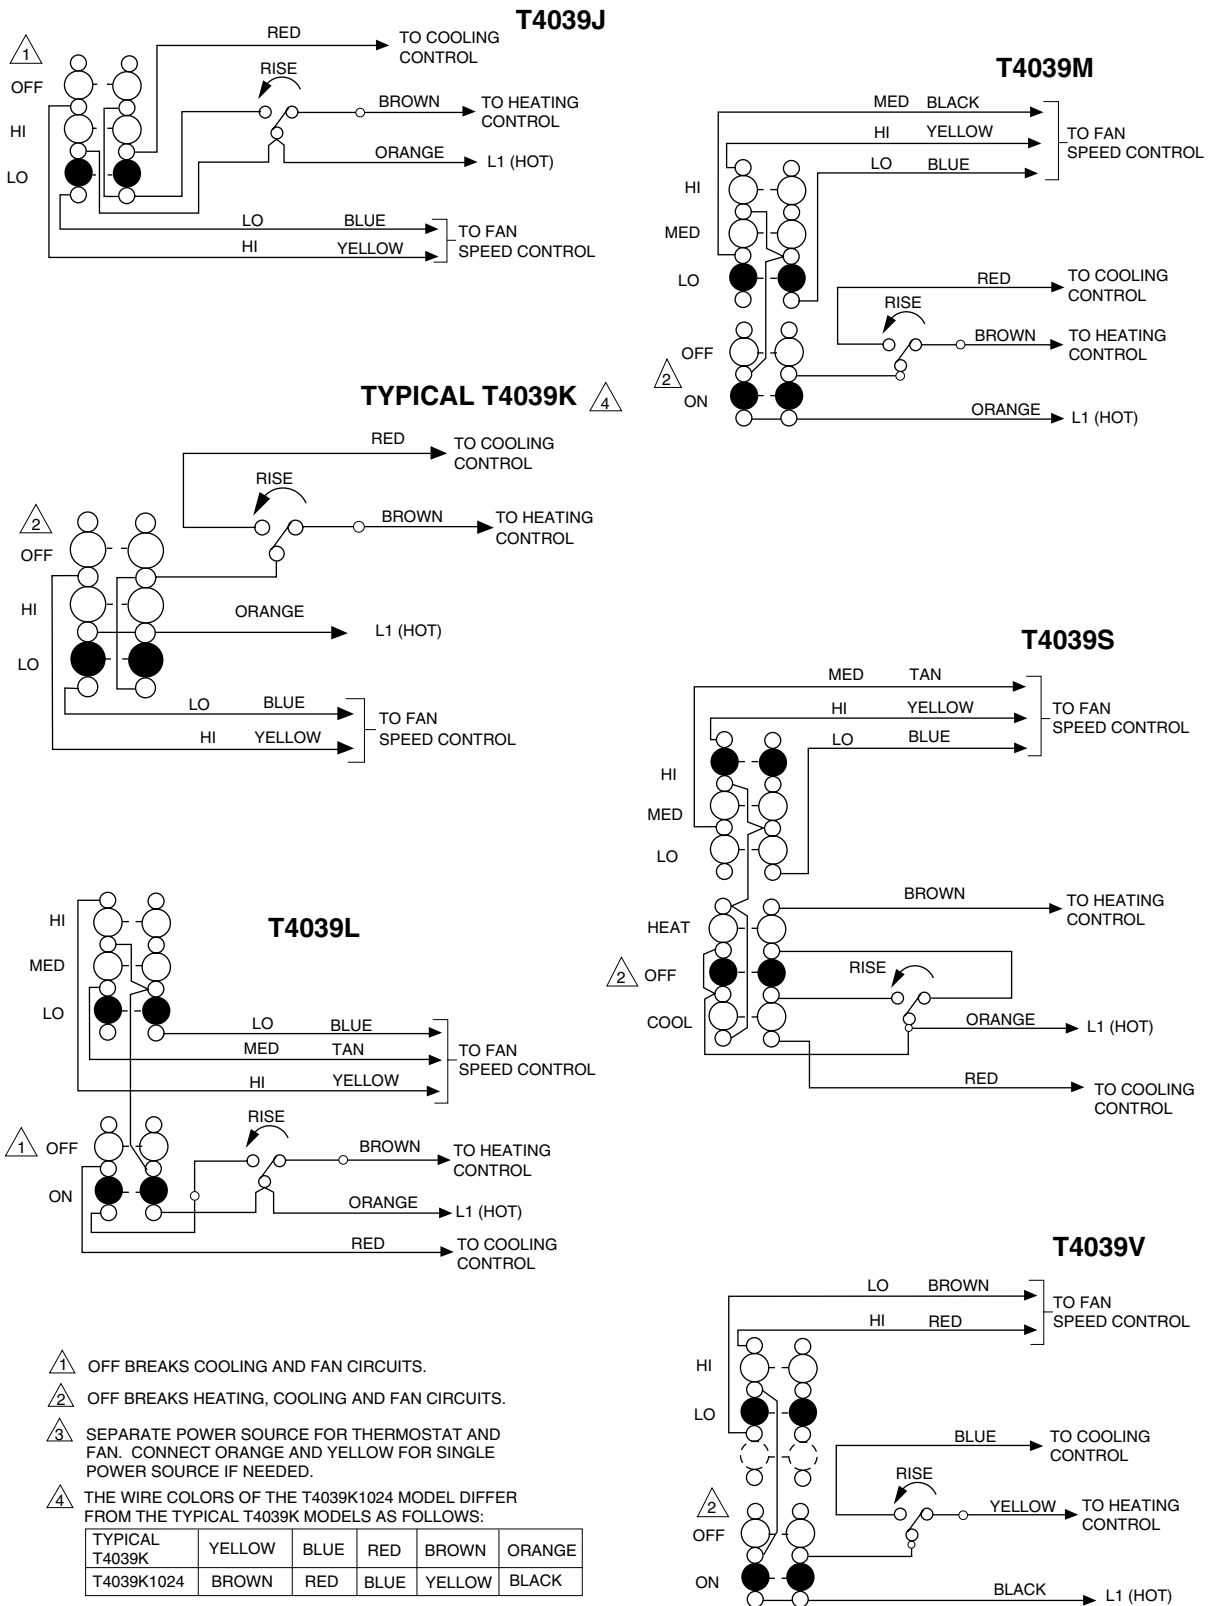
T4039J

1 OFF
HI
LO

RED
TO COOLING CONTROL
RISE
BROWN
TO HEATING CONTROL
ORANGE
L1 (HOT)
LO BLUE
HI YELLOW
TO FAN SPEED CONTROL

T4039M

MED BLACK
HI YELLOW
LO BLUE
TO FAN SPEED CONTROL
HI
MED
LO
RED
TO COOLING CONTROL
RISE
BROWN
TO HEATING CONTROL
OFF
2
ON
ORANGE
L1 (HOT)

TYPICAL T4039K 4

RED
TO COOLING CONTROL
RISE
BROWN
TO HEATING CONTROL
2
OFF
HI
ORANGE
L1 (HOT)
LO
LO BLUE
HI YELLOW
TO FAN SPEED CONTROL

T4039S

MED TAN
HI YELLOW
LO BLUE
TO FAN SPEED CONTROL
HI
MED
LO
BROWN
TO HEATING CONTROL
HEAT
2 OFF
RISE
COOL
ORANGE
L1 (HOT)
RED
TO COOLING CONTROL

HI
MED
LO
T4039L
LO BLUE
MED TAN
HI YELLOW
TO FAN SPEED CONTROL
RISE
1 OFF
BROWN
TO HEATING CONTROL
ON
ORANGE
L1 (HOT)
RED
TO COOLING CONTROL

T4039V

LO BROWN
HI RED
TO FAN SPEED CONTROL
HI
LO
BLUE
TO COOLING CONTROL
RISE
2
OFF
YELLOW
TO HEATING CONTROL
ON
BLACK
L1 (HOT)

1 OFF BREAKS COOLING AND FAN CIRCUITS.

2 OFF BREAKS HEATING, COOLING AND FAN CIRCUITS.

3 SEPARATE POWER SOURCE FOR THERMOSTAT AND FAN. CONNECT ORANGE AND YELLOW FOR SINGLE POWER SOURCE IF NEEDED.

4 THE WIRE COLORS OF THE T4039K1024 MODEL DIFFER FROM THE TYPICAL T4039K MODELS AS FOLLOWS:

| TYPICAL T4039K | YELLOW | BLUE | RED | BROWN | ORANGE |
|---|---|---|---|---|---|
| T4039K1024 | BROWN | RED | BLUE | YELLOW | BLACK |